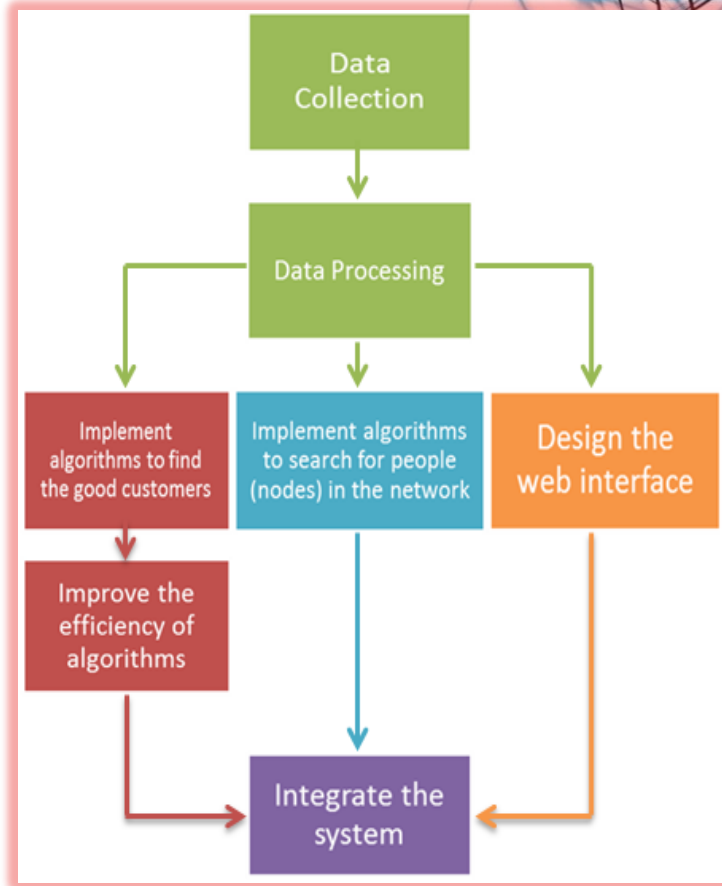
Data Collection

Data Processing

Implement algorithms to find the good customers

Implement algorithms to search for people (nodes) in the network

Design the web interface

Improve the efficiency of algorithms

Integrate the system